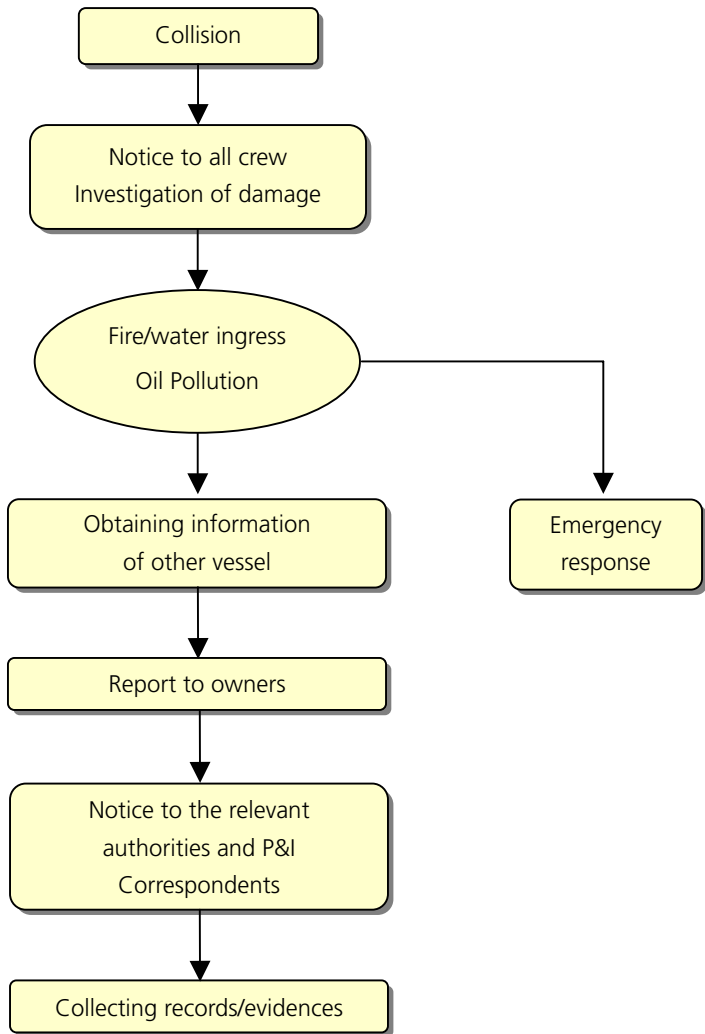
Collision

Notice to all crew
Investigation of damage

Fire/water ingress
Oil Pollution

Obtaining information of other vessel

Emergency response

Report to owners

Notice to the relevant authorities and P&I Correspondents

Collecting records/evidences